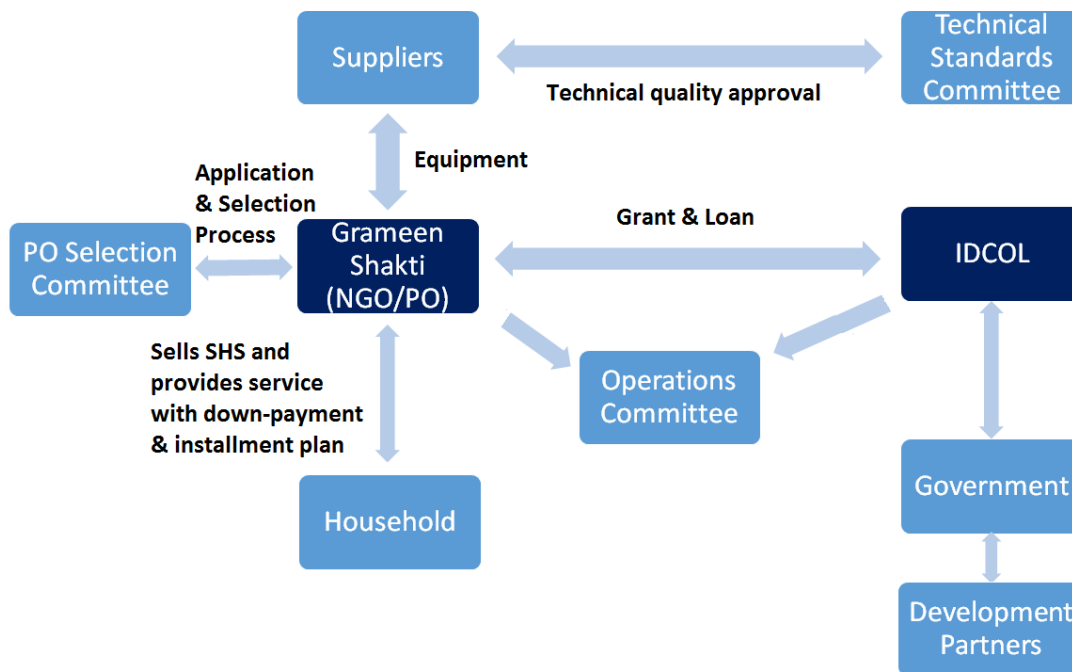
Suppliers

Technical quality approval

Technical Standards Committee

Equipment

Application & Selection Process

PO Selection Committee

Grameen Shakti (NGO/PO)

Grant & Loan

IDCOL

Sells SHS and provides service with down-payment & installment plan

Operations Committee

Household

Government

Development Partners